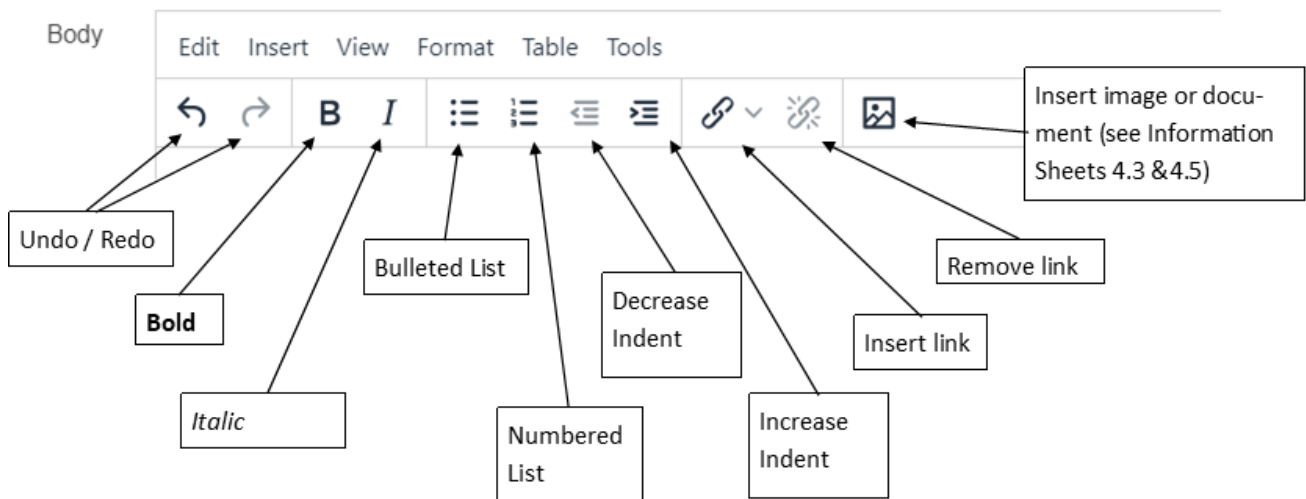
Body

Edit Insert View Format Table Tools

B I

Insert image or document (see Information Sheets 4.3 &4.5)

Undo / Redo

Bulleted List

Decrease Indent

Remove link

Bold

Insert link

Italic

Numbered List

Increase Indent